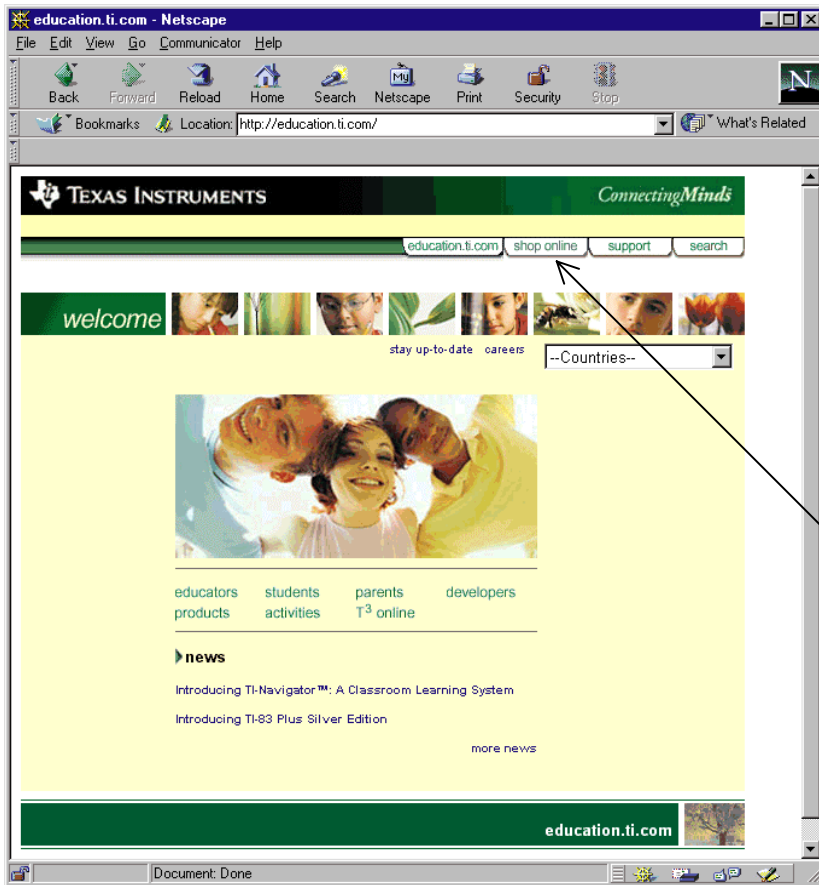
education.ti.com - Netscape

File Edit View Go Communicator Help

Back Forward Reload Home Search Netscape Print Security Stop

Bookmarks Location: http://education.ti.com/ What's Related

TEXAS INSTRUMENTS ConnectingMinds

education.ti.com shop online support search

welcome

stay up-to-date careers --Countries--

educators students parents developers
products activities T$^3$ online

news

Introducing TI-Navigator™: A Classroom Learning System

Introducing TI-83 Plus Silver Edition

more news

education.ti.com

Document: Done